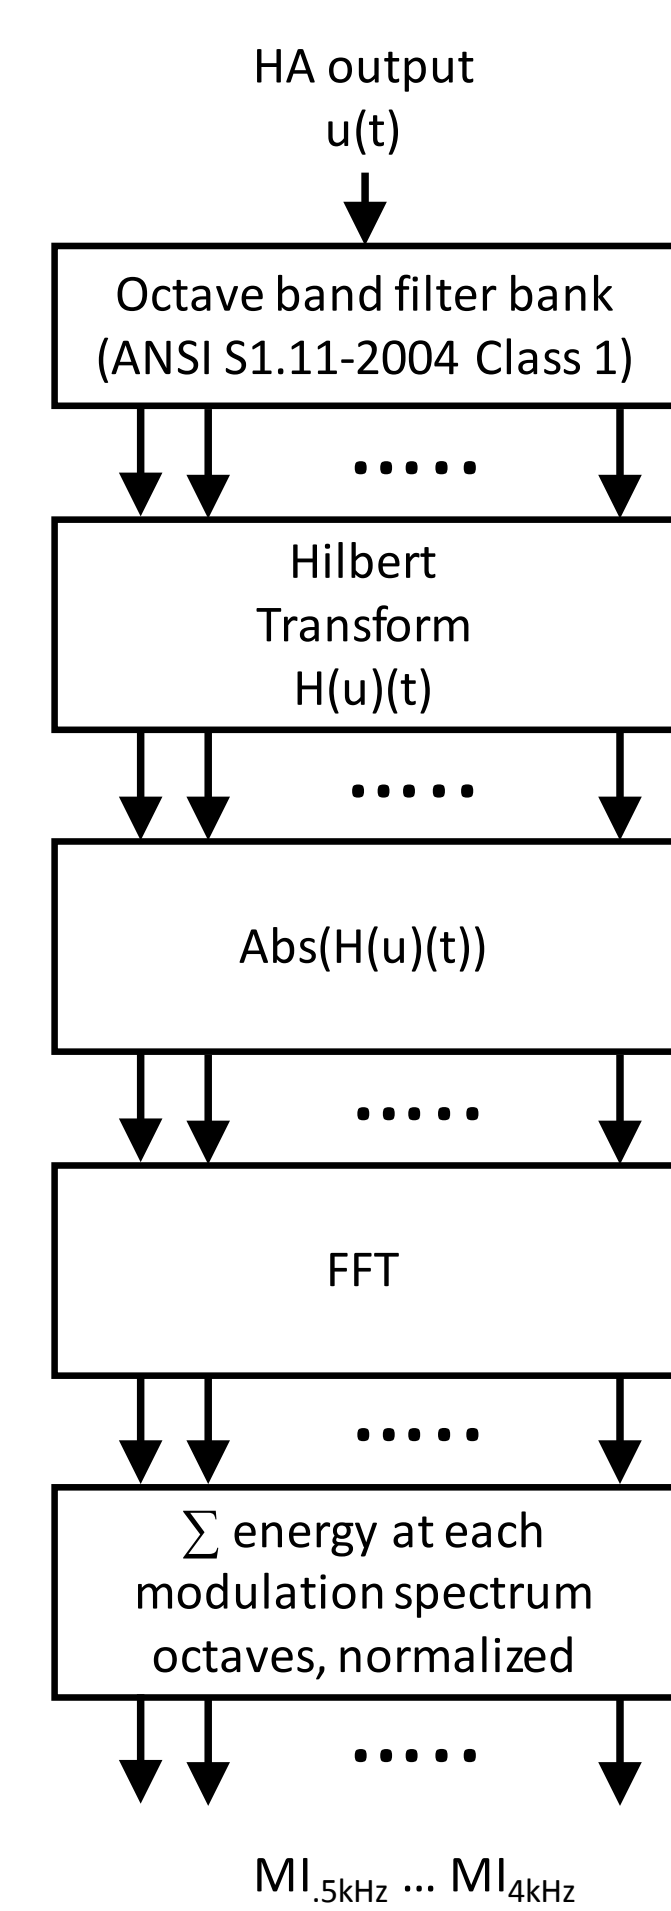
HA output
u(t)

Octave band filter bank
(ANSI S1.11-2004 Class 1)

.....

Hilbert
Transform
H(u)(t)

.....

Abs(H(u)(t))

.....

FFT

.....

$\sum$ energy at each modulation spectrum octaves, normalized

.....

$MI_{.5kHz}$ ... $MI_{4kHz}$